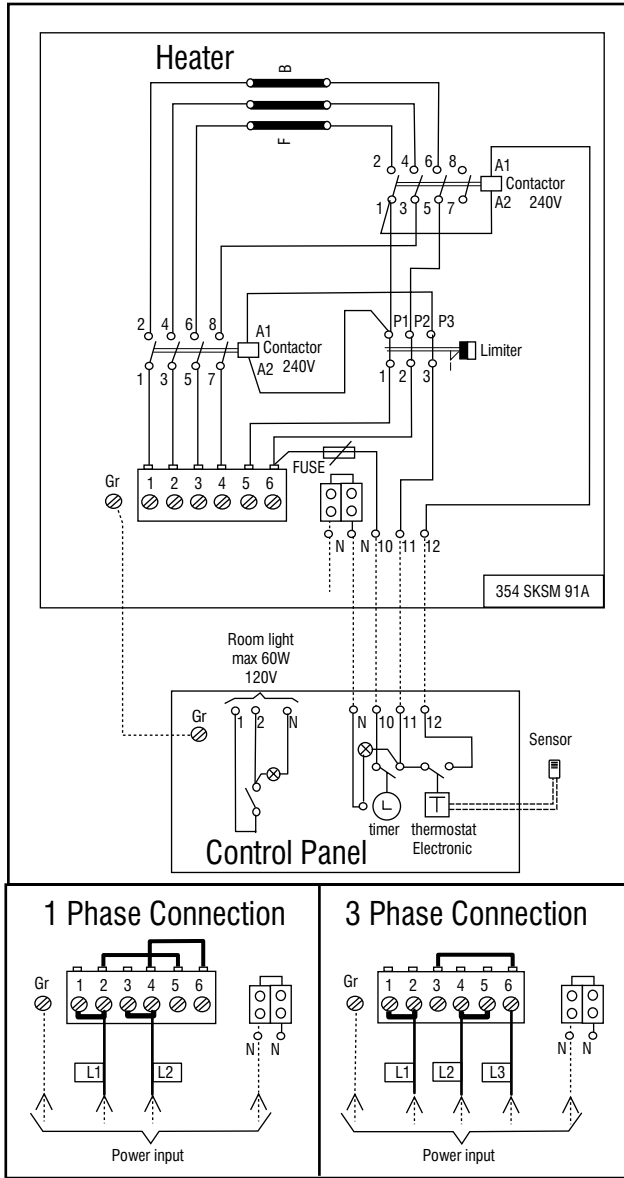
Heater

B

F

2 4 6 8

A1 Contactor

1 3 5 7

A2 240V

2 4 6 8

A1 Contactor

A2 240V

1 3 5 7

P1 P2 P3

Limiter

1 2 3

FUSE

Gr

1 2 3 4 5 6

N N 10 11 12

354 SKSM 91A

Room light max 60W 120V

Gr

1 2 N

N 10 11 12

Sensor

timer thermostat Electronic

Control Panel

1 Phase Connection

Gr

1 2 3 4 5 6

N N

L1 L2

Power input

3 Phase Connection

Gr

1 2 3 4 5 6

N N

L1 L2 L3

Power input